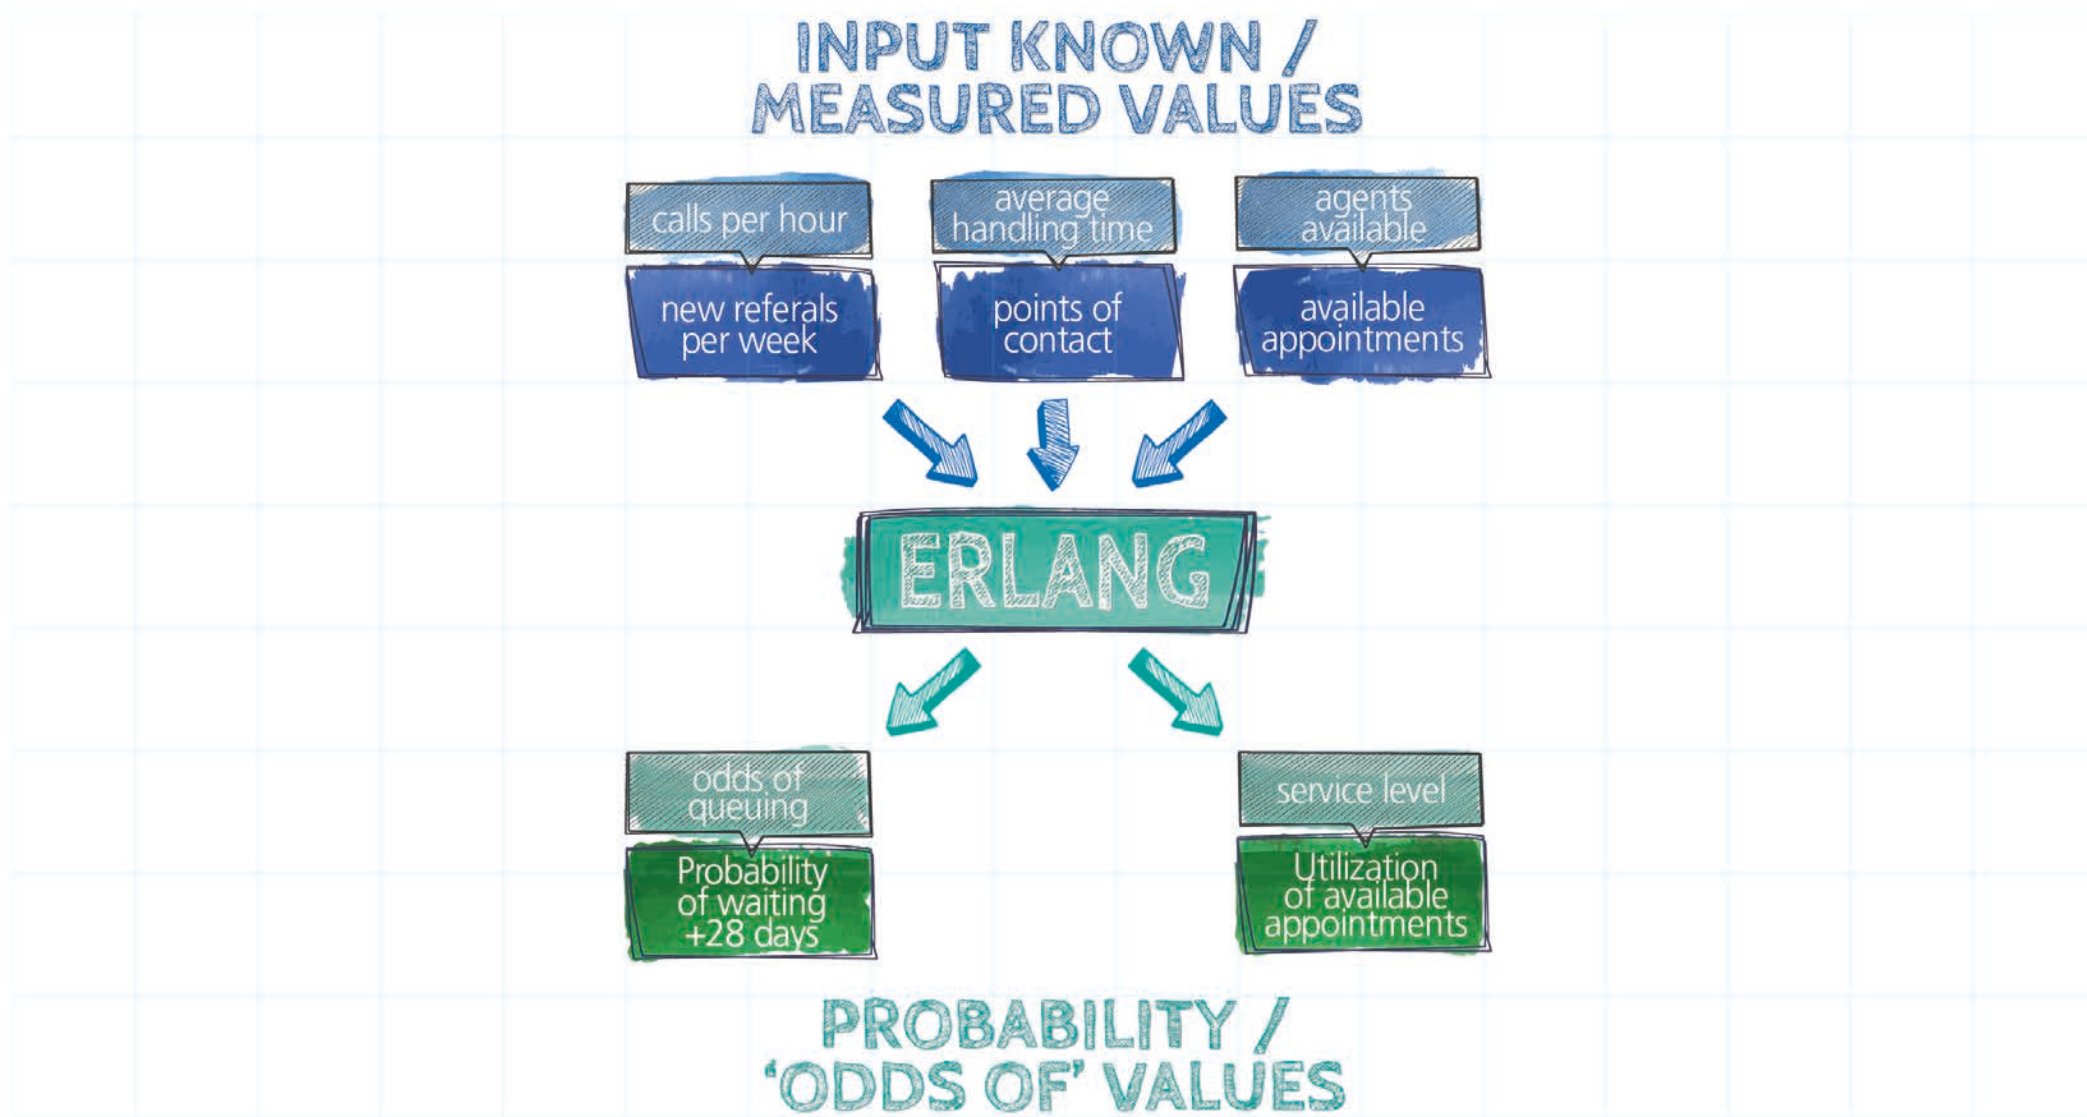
INPUT KNOWN / MEASURED VALUES

calls per hour

new referals per week

average handling time

points of contact

agents available

available appointments

ERLANG

odds of queuing

Probability of waiting +28 days

service level

Utilization of available appointments

PROBABILITY / 'ODDS OF' VALUES